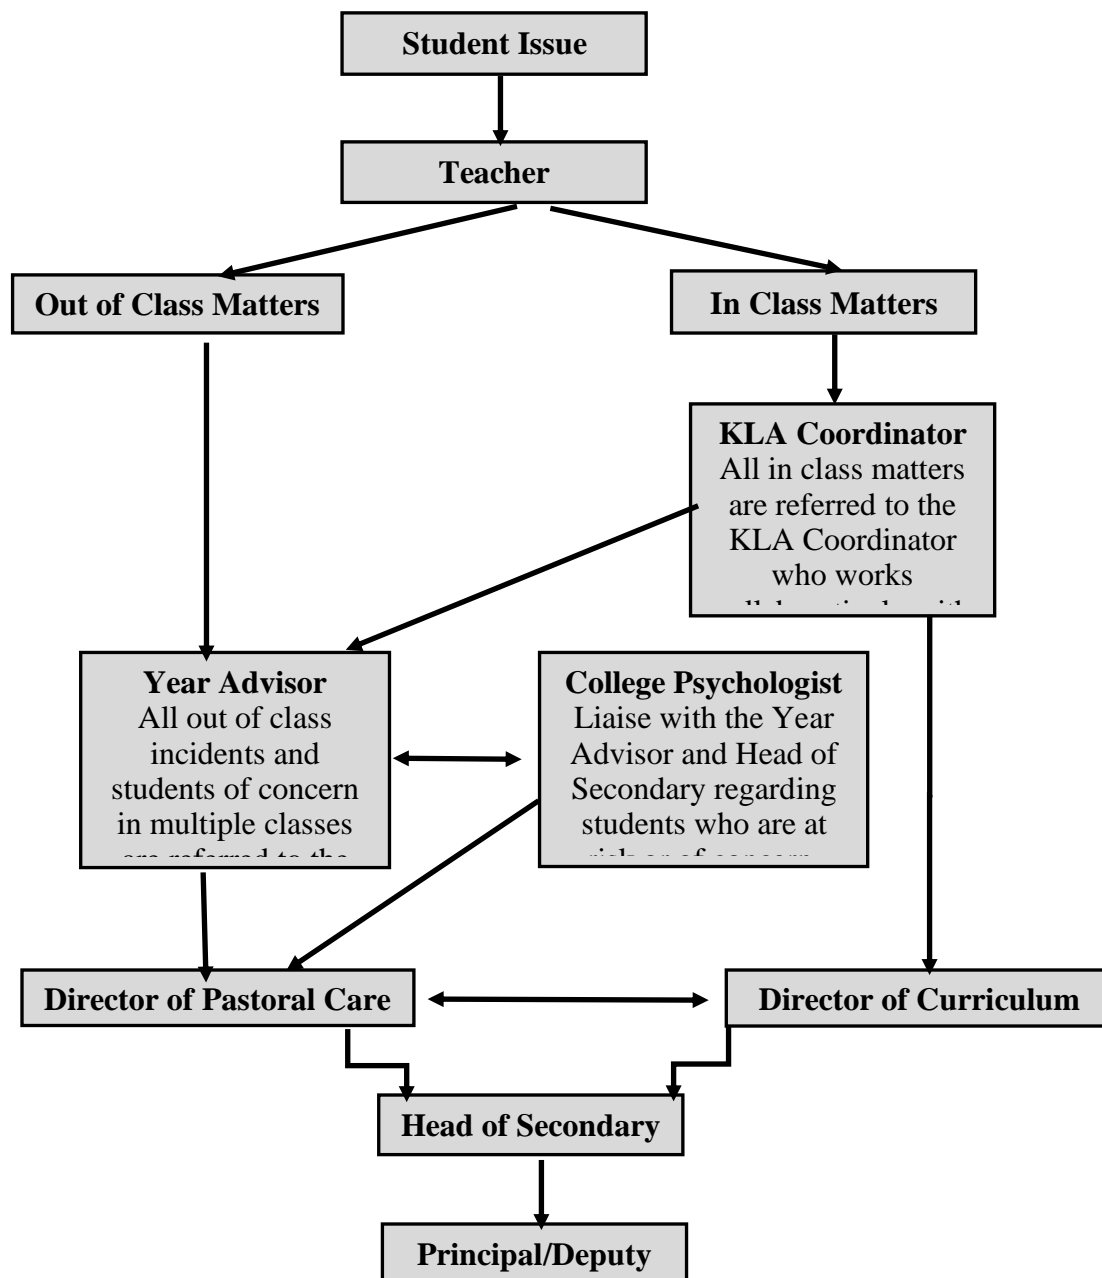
Student Issue

Teacher

Out of Class Matters

In Class Matters

KLA Coordinator
All in class matters are referred to the KLA Coordinator who works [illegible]

Year Advisor
All out of class incidents and students of concern in multiple classes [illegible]

College Psychologist
Liaise with the Year Advisor and Head of Secondary regarding students who are at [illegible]

Director of Pastoral Care

Director of Curriculum

Head of Secondary

Principal/Deputy